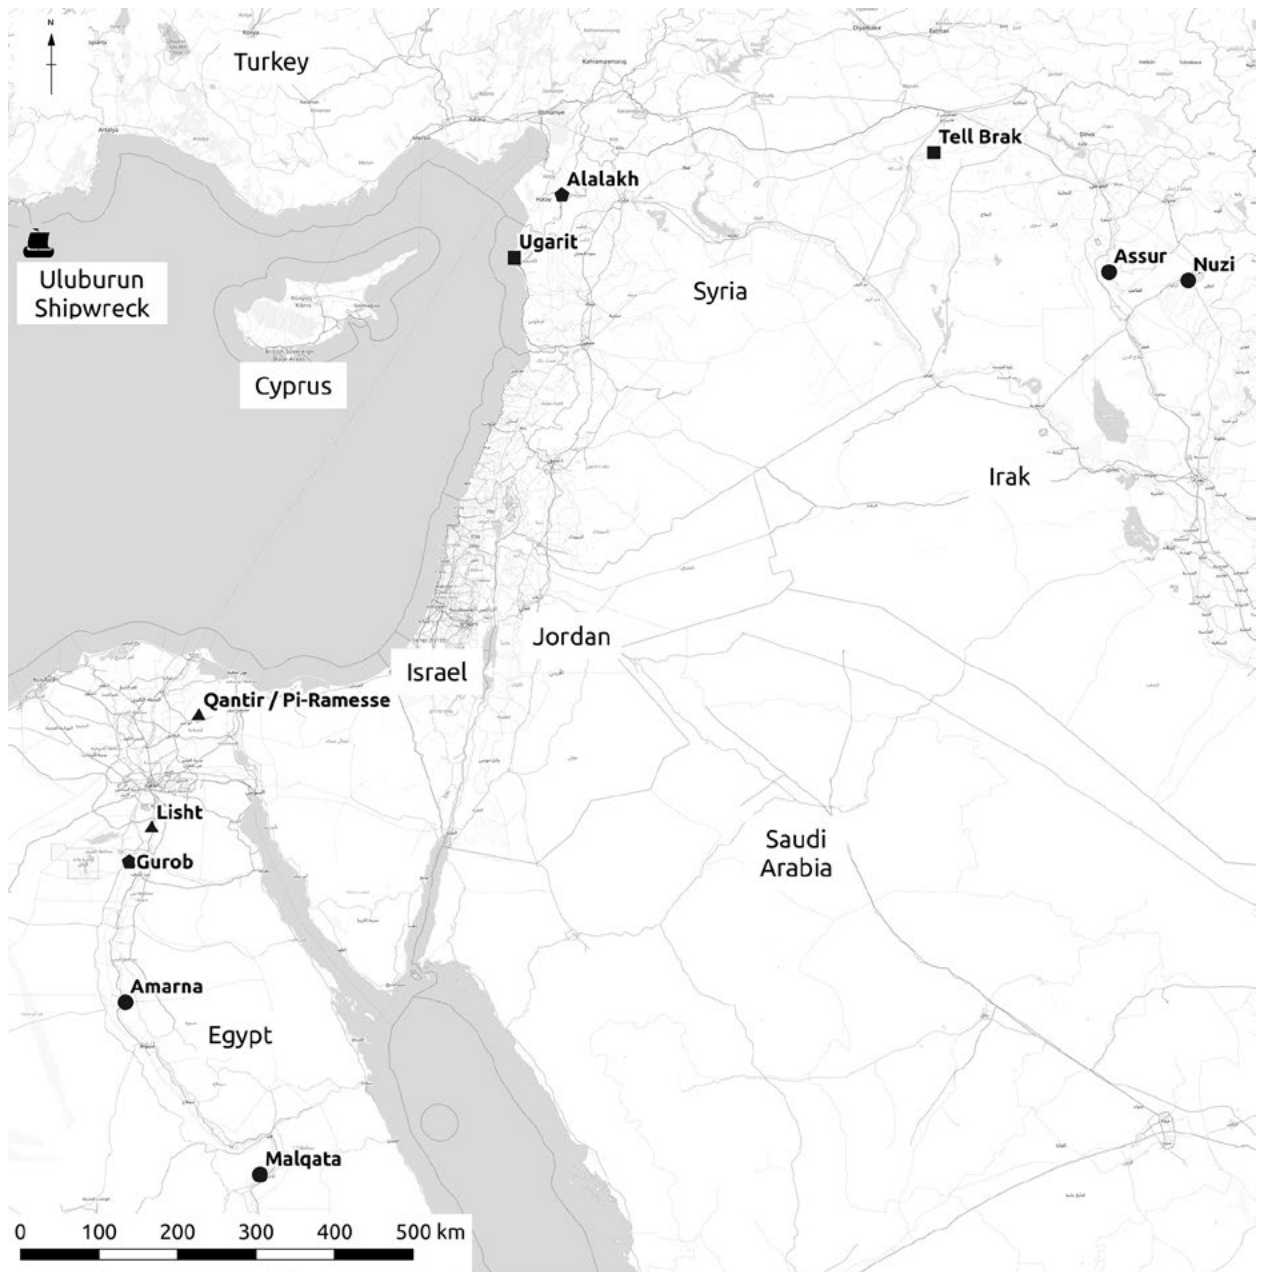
N

Turkey

Tell Brak

Alalakh

Ugarit

Uluburun Shipwreck

Assur

Nuzi

Syria

Cyprus

Irak

Jordan

Israel

Qantir / Pi-Ramesse

Lisht

Gurob

Saudi Arabia

Amarna

Egypt

Malqata

0 100 200 300 400 500 km